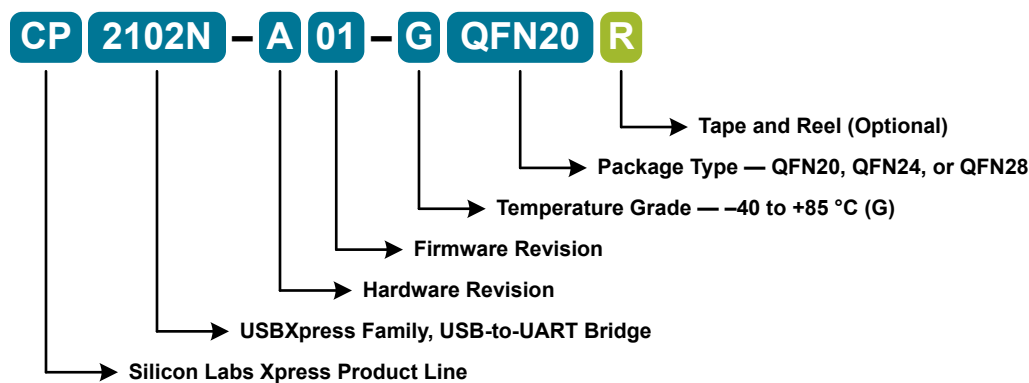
CP 2102N – A 01 – G QFN20 R

Tape and Reel (Optional)

Package Type — QFN20, QFN24, or QFN28

Temperature Grade — –40 to +85 °C (G)

Firmware Revision

Hardware Revision

USBXpress Family, USB-to-UART Bridge

Silicon Labs Xpress Product Line